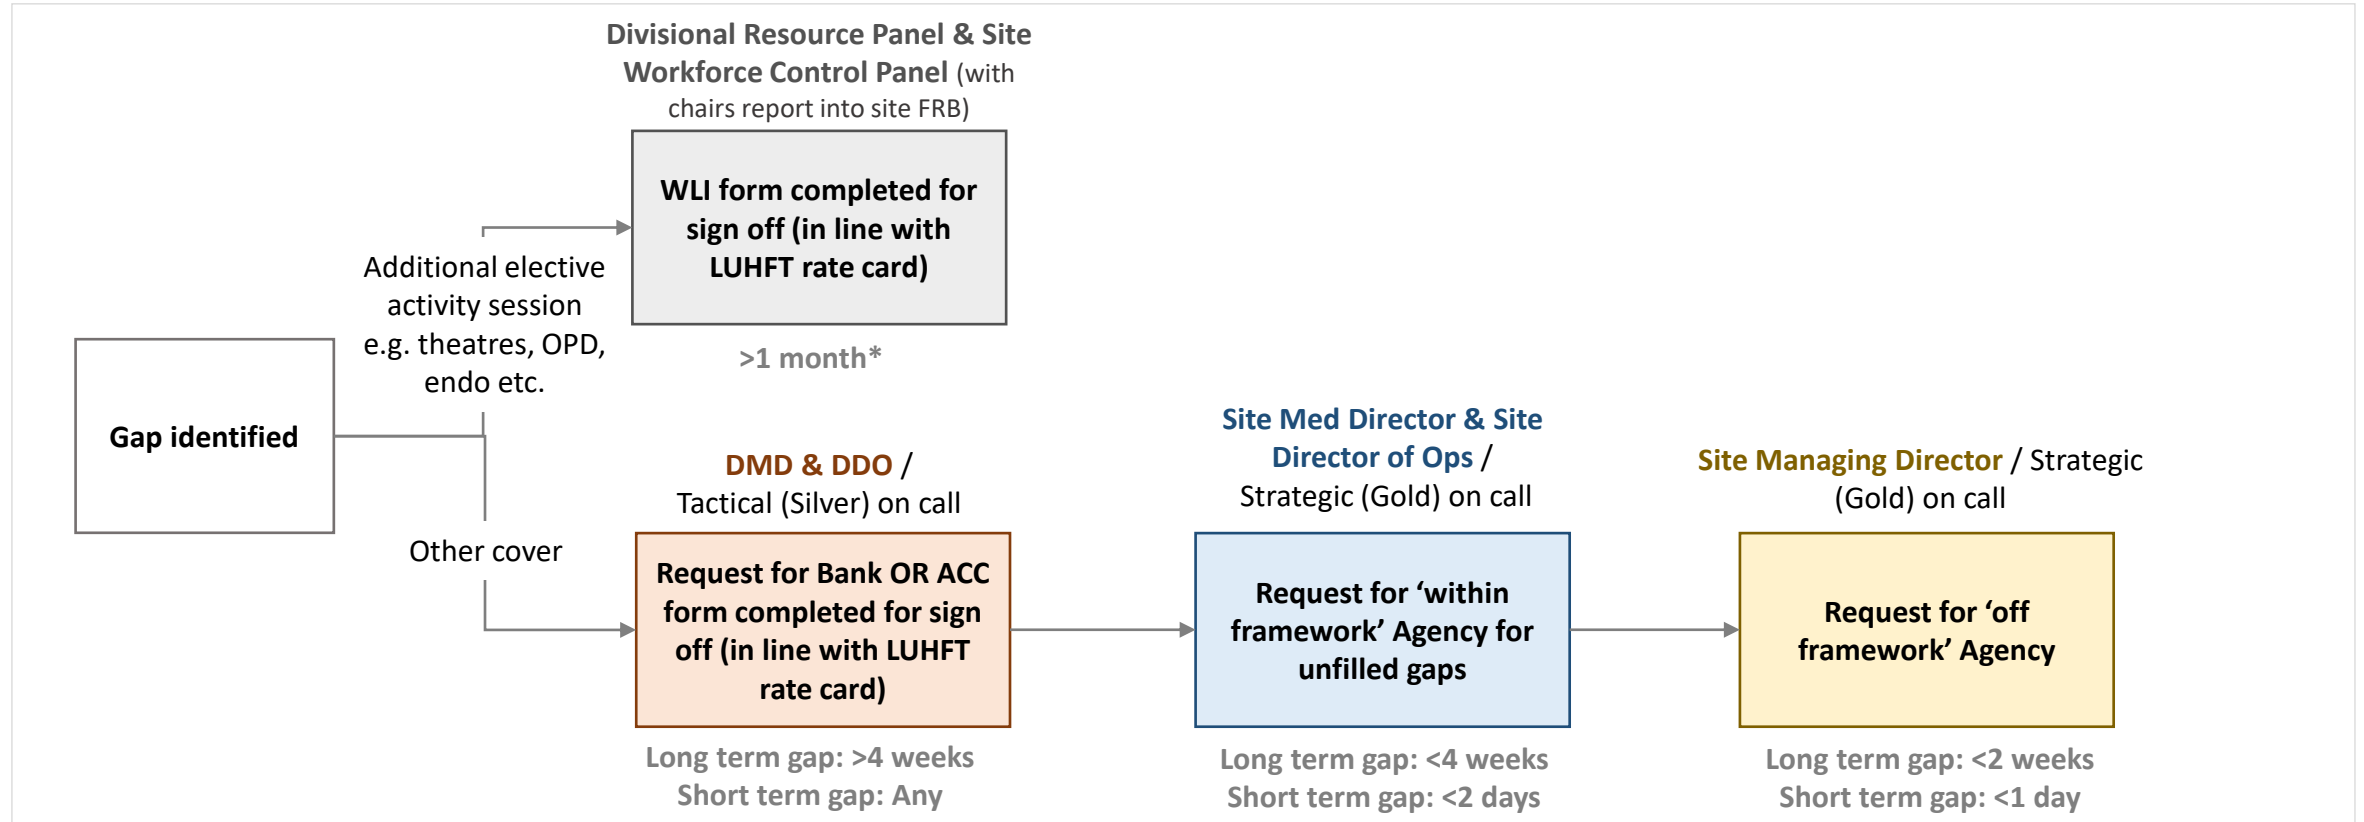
Divisional Resource Panel & Site Workforce Control Panel (with chairs report into site FRB)

WLI form completed for sign off (in line with LUHFT rate card)

>1 month*

Additional elective activity session e.g. theatres, OPD, endo etc.

Gap identified

Other cover

DMD & DDO / Tactical (Silver) on call

Request for Bank OR ACC form completed for sign off (in line with LUHFT rate card)

Long term gap: >4 weeks
Short term gap: Any

Site Med Director & Site Director of Ops / Strategic (Gold) on call

Request for 'within framework' Agency for unfilled gaps

Long term gap: <4 weeks
Short term gap: <2 days

Site Managing Director / Strategic (Gold) on call

Request for 'off framework' Agency

Long term gap: <2 weeks
Short term gap: <1 day